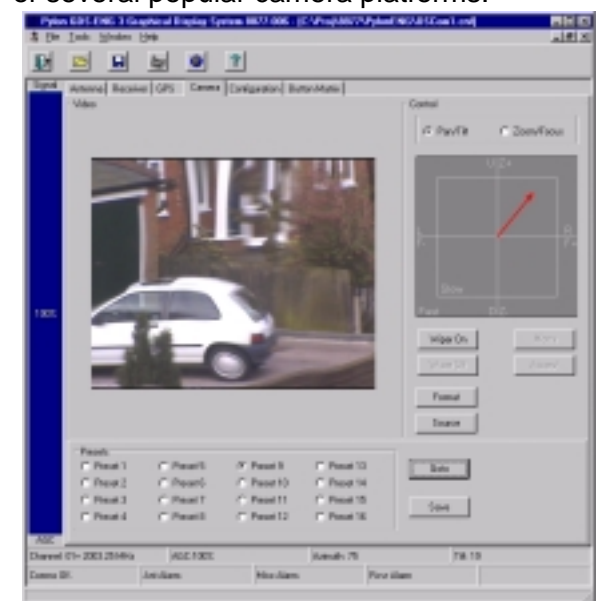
of several popular camera platforms.

Pylon EDS ENG 3 Graphical Display System 0877-006 [C:\Proj\0877\PylonENG\EGCam1.cnf]

File Tools Window Help

Signal | Antenna | Receiver | GPS | Camera | Configuration | Button Matrix

Video

Control

Pan/Tilt   Zoom/Focus

100%

Wipe On   Wipe Off

Preset   Source

Presets
Preset 1   Preset 5   Preset 9   Preset 13
Preset 2   Preset 6   Preset 10   Preset 14
Preset 3   Preset 7   Preset 11   Preset 15
Preset 4   Preset 8   Preset 12   Preset 16

Goto   Save

AGC

Channel 01= 2003.25MHz   AGC 100%   Azimuth: 75   Tilt: 19

Camera OK   Ant Alarm   Misc Alarm   Rx Alarm